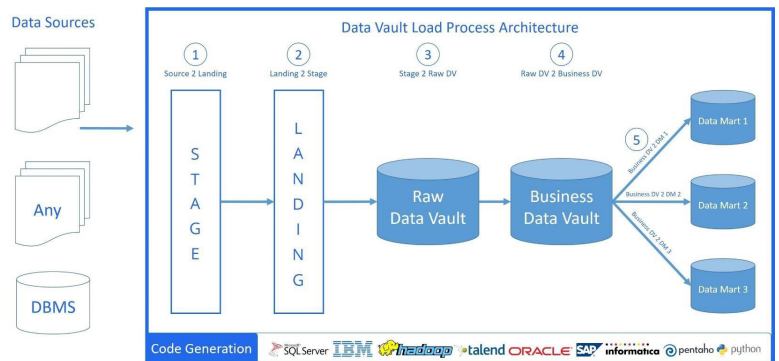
Data Sources

Any

DBMS

Data Vault Load Process Architecture

1
Source 2 Landing

2
Landing 2 Stage

3
Stage 2 Raw DV

4
Raw DV 2 Business DV

S
T
A
G
E

L
A
N
D
I
N
G

Raw Data Vault

Business Data Vault

5

Business DV 2 DM 1

Business DV 2 DM 2

Business DV 2 DM 3

Data Mart 1

Data Mart 2

Data Mart 3

Code Generation SQL Server IBM hadoop talend ORACLE SAP informatica pentaho python